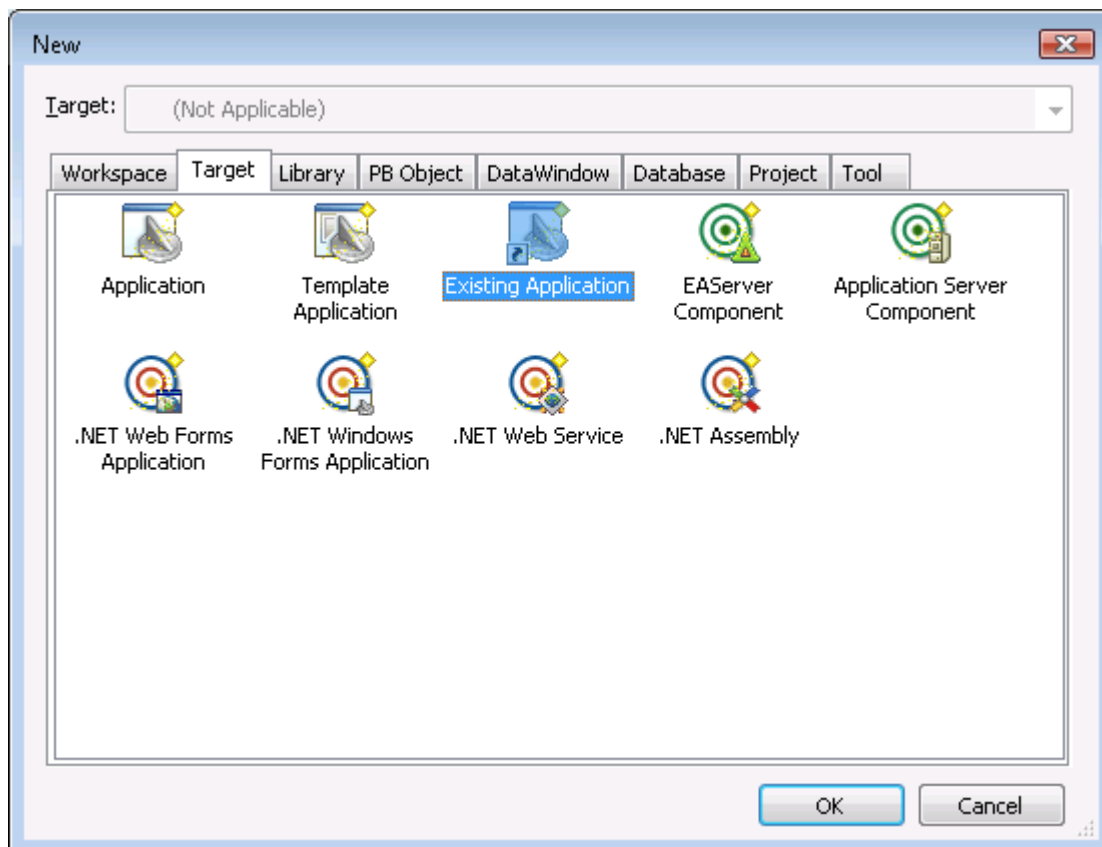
New

Target: (Not Applicable)

Workspace | Target | Library | PB Object | DataWindow | Database | Project | Tool

Application

Template Application

Existing Application

EAServer Component

Application Server Component

.NET Web Forms Application

.NET Windows Forms Application

.NET Web Service

.NET Assembly

OK

Cancel